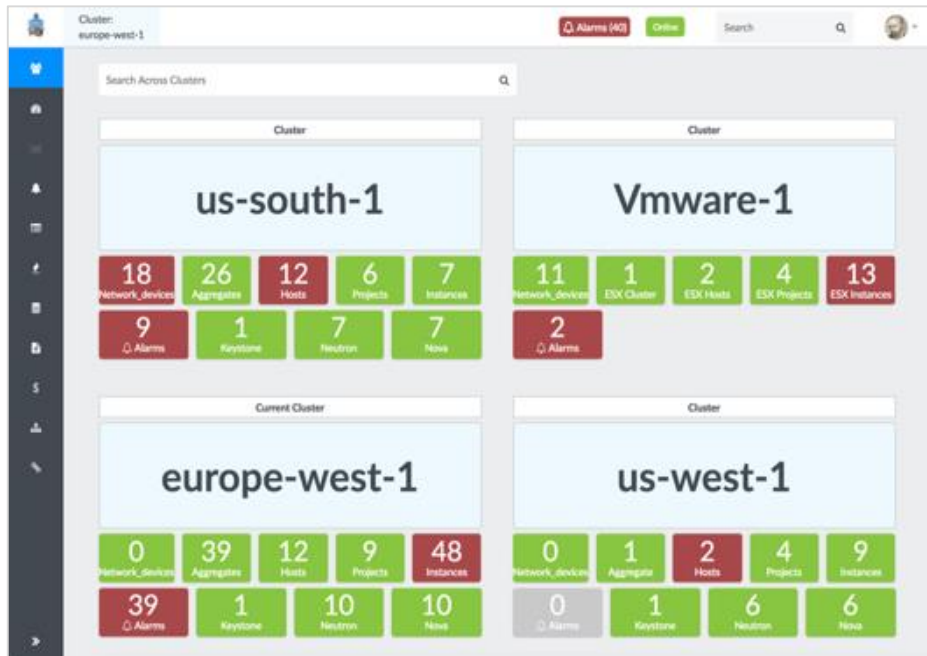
Cluster:
europe-west-1

Alarms (40)
Online
Search

Search Across Clusters

Cluster
us-south-1
18
Network_devices
26
Aggregates
12
Hosts
6
Projects
7
Instances
9
Alarms
1
Keystone
7
Neutron
7
Nova

Cluster
Vmware-1
11
Network_devices
1
ESX Cluster
2
ESX Hosts
4
ESX Projects
13
ESX Instances
2
Alarms

Current Cluster
europe-west-1
0
Network_devices
39
Aggregates
12
Hosts
9
Projects
48
Instances
39
Alarms
1
Keystone
10
Neutron
10
Nova

Cluster
us-west-1
0
Network_devices
1
Aggregate
2
Hosts
4
Projects
9
Instances
0
Alarms
1
Keystone
6
Neutron
6
Nova